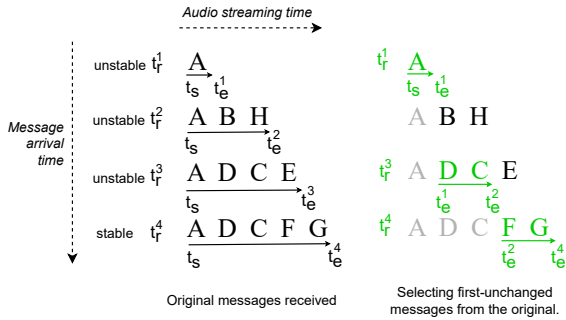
Audio streaming time

Message arrival time

unstable $t_r^1$ A $t_s$ $t_e^1$

unstable $t_r^2$ A B H $t_s$ $t_e^2$

unstable $t_r^3$ A D C E $t_s$ $t_e^3$

stable $t_r^4$ A D C F G $t_s$ $t_e^4$

Original messages received

$t_r^1$ A $t_s$ $t_e^1$

A B H

$t_r^3$ A D C E $t_e^1$ $t_e^2$

$t_r^4$ A D C F G $t_e^2$ $t_e^4$

Selecting first-unchanged messages from the original.